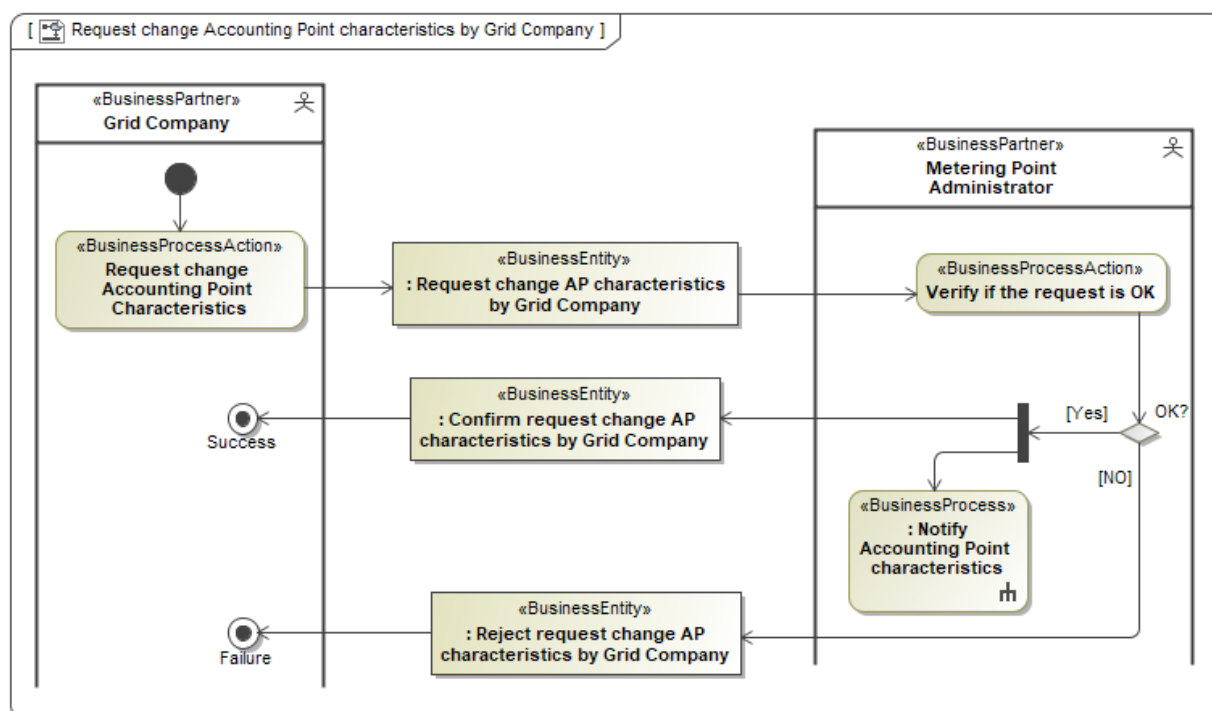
[ Request change Accounting Point characteristics by Grid Company ]

«BusinessPartner»
Grid Company

«BusinessPartner»
Metering Point Administrator

«BusinessProcessAction»
Request change Accounting Point Characteristics

«BusinessEntity»
: Request change AP characteristics by Grid Company

«BusinessProcessAction»
Verify if the request is OK

OK?

[Yes]

[NO]

«BusinessEntity»
: Confirm request change AP characteristics by Grid Company

Success

«BusinessProcess»
: Notify Accounting Point characteristics

«BusinessEntity»
: Reject request change AP characteristics by Grid Company

Failure